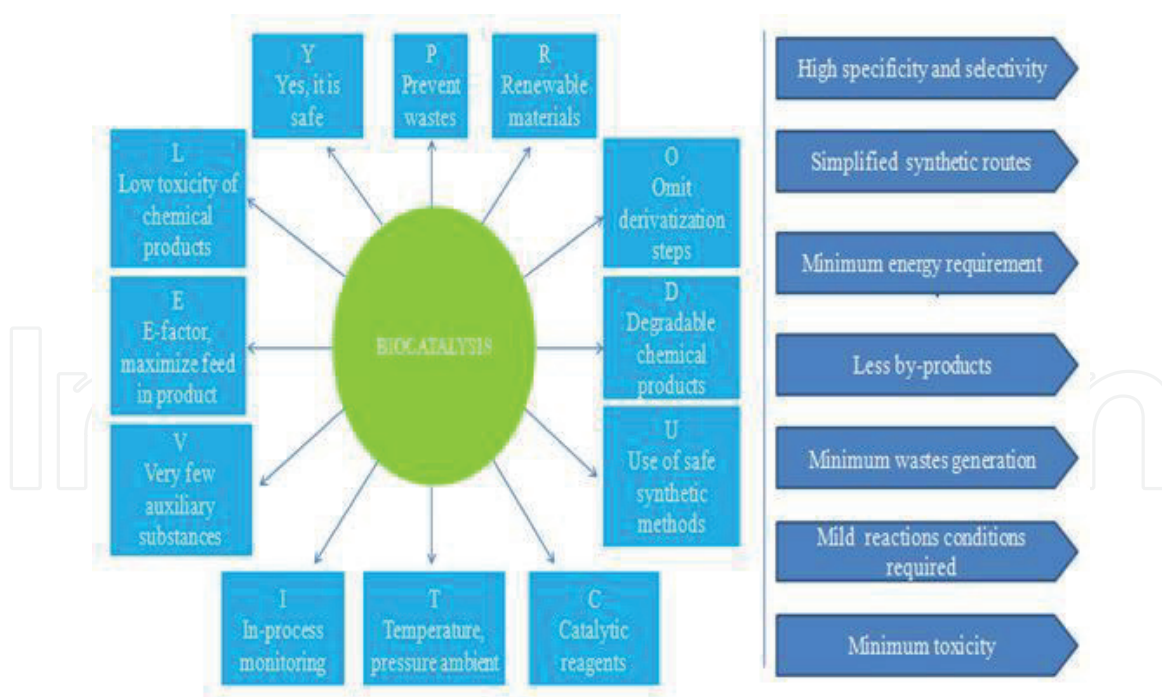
Y
Yes, it is safe

P
Prevent wastes

R
Renewable materials

L
Low toxicity of chemical products

O
Omit derivatization steps

E
E-factor, maximize feed in product

BIOCATALYSIS

D
Degradable chemical products

V
Very few auxiliary substances

U
Use of safe synthetic methods

I
In-process monitoring

T
Temperature, pressure ambient

C
Catalytic reagents

High specificity and selectivity

Simplified synthetic routes

Minimum energy requirement

Less by-products

Minimum wastes generation

Mild reactions conditions required

Minimum toxicity